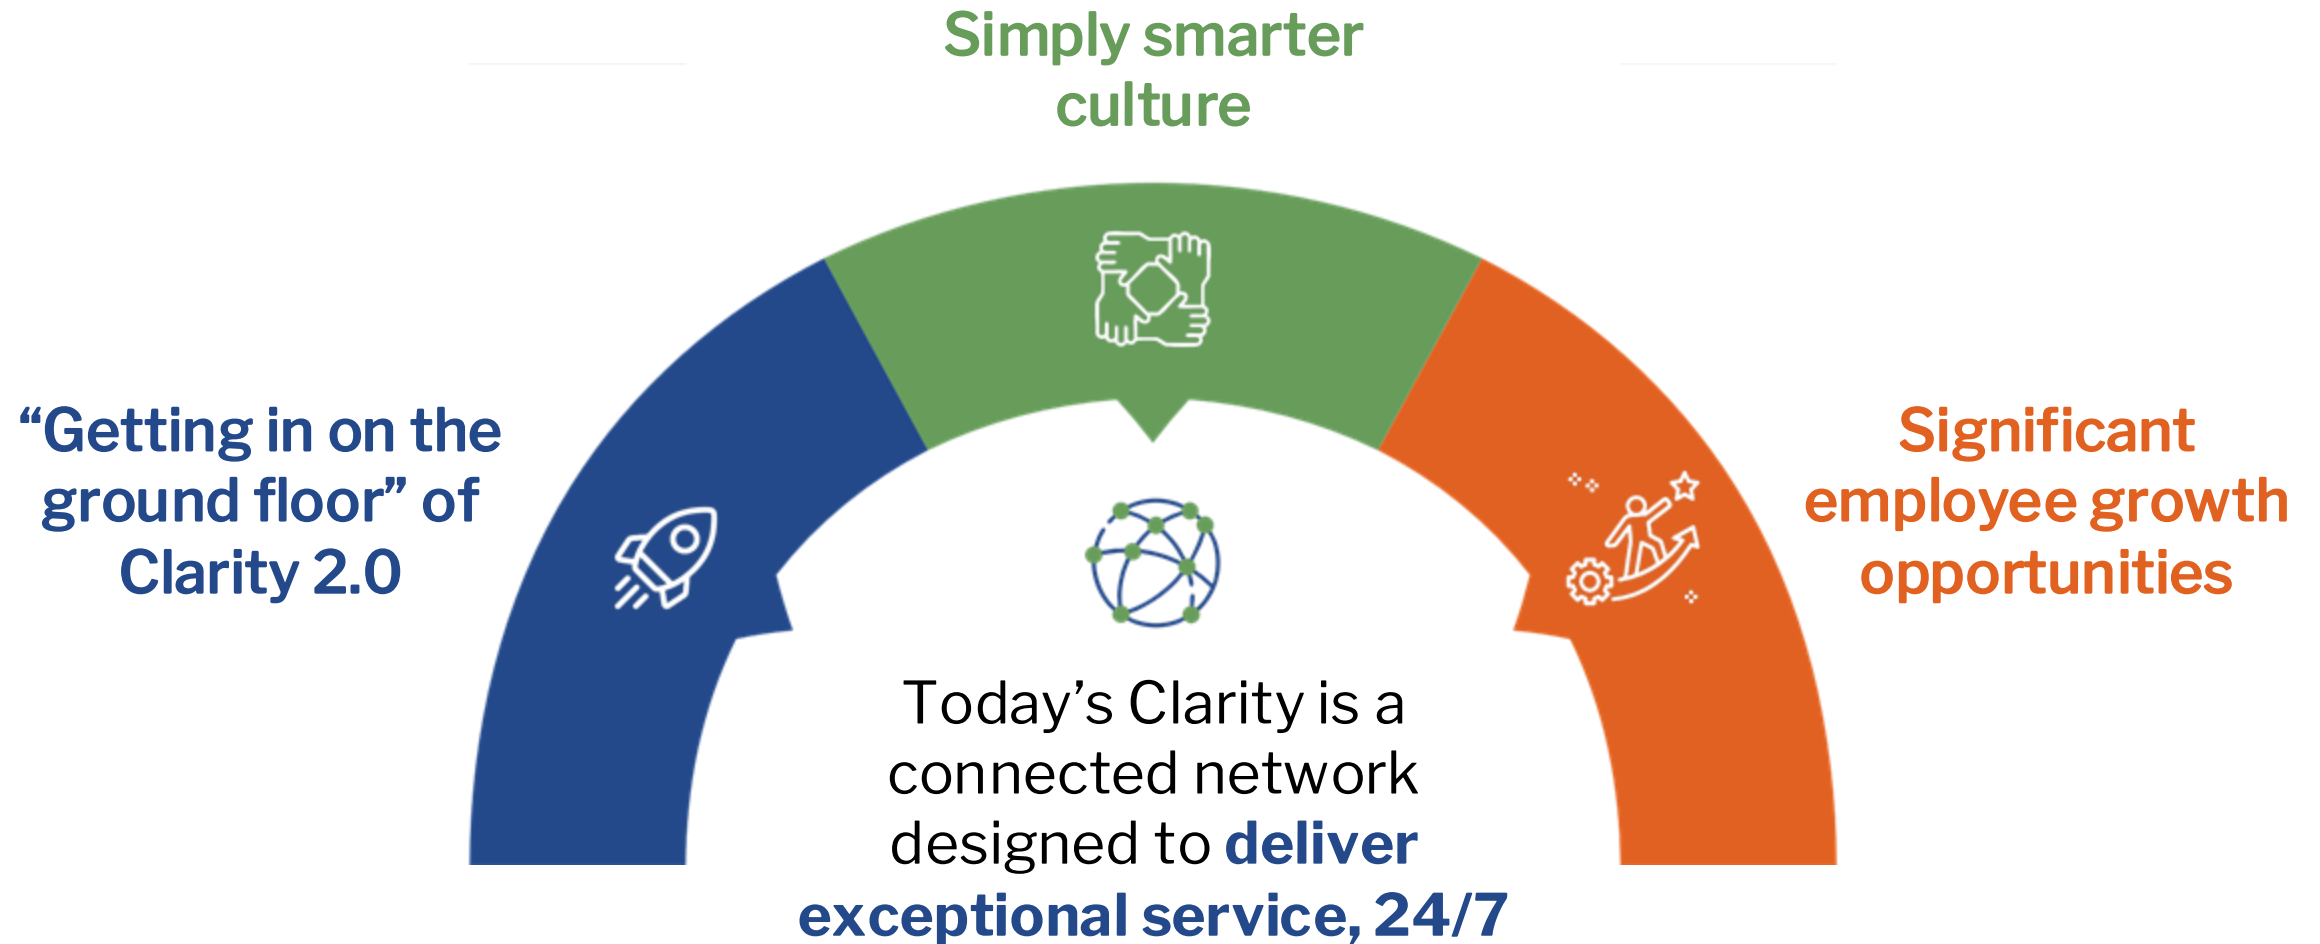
Simply smarter culture

“Getting in on the ground floor” of Clarity 2.0

Significant employee growth opportunities

Today’s Clarity is a connected network designed to deliver exceptional service, 24/7